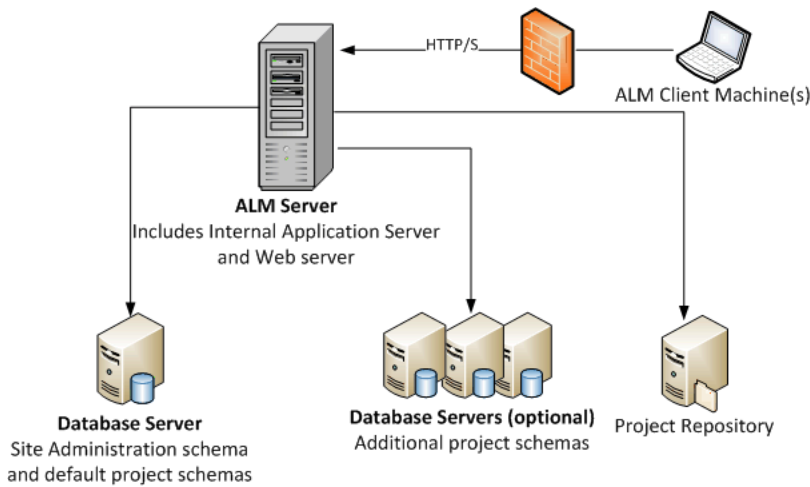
HTTP/S

ALM Client Machine(s)

ALM Server
Includes Internal Application Server and Web server

Database Server
Site Administration schema and default project schemas

Database Servers (optional)
Additional project schemas

Project Repository